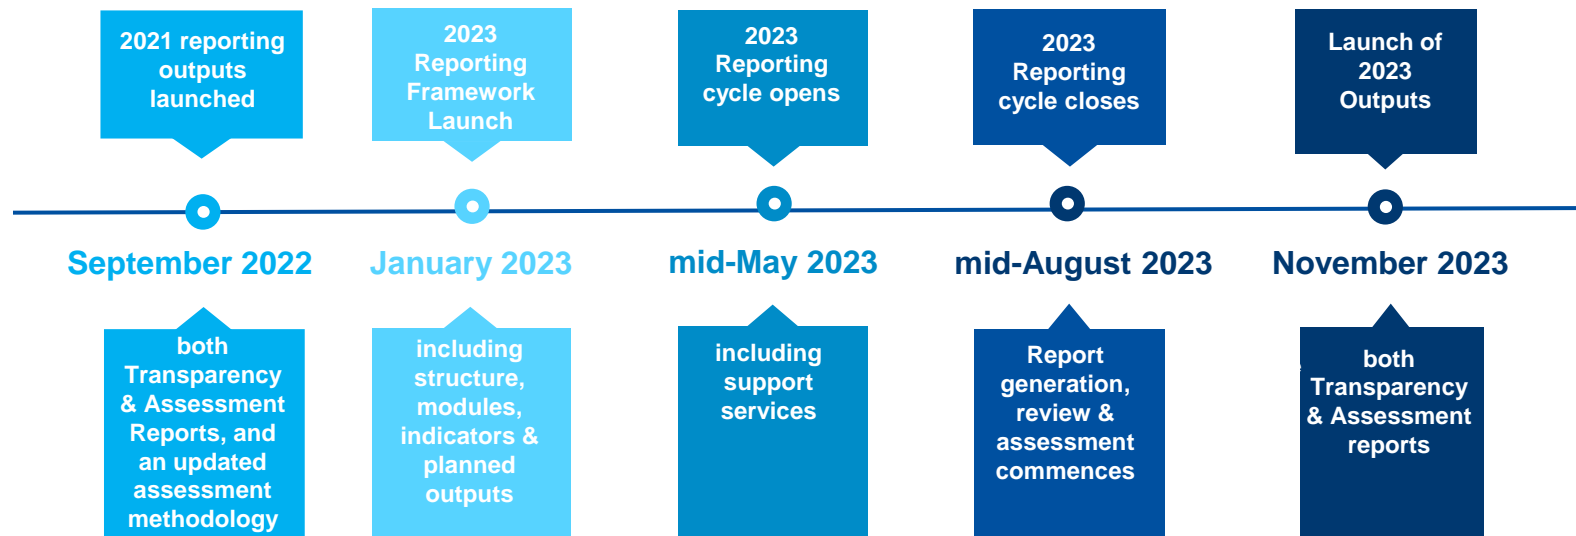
2021 reporting outputs launched

September 2022

both Transparency & Assessment Reports, and an updated assessment methodology

2023 Reporting Framework Launch

January 2023

including structure, modules, indicators & planned outputs

2023 Reporting cycle opens

mid-May 2023

including support services

2023 Reporting cycle closes

mid-August 2023

Report generation, review & assessment commences

Launch of 2023 Outputs

November 2023

both Transparency & Assessment reports